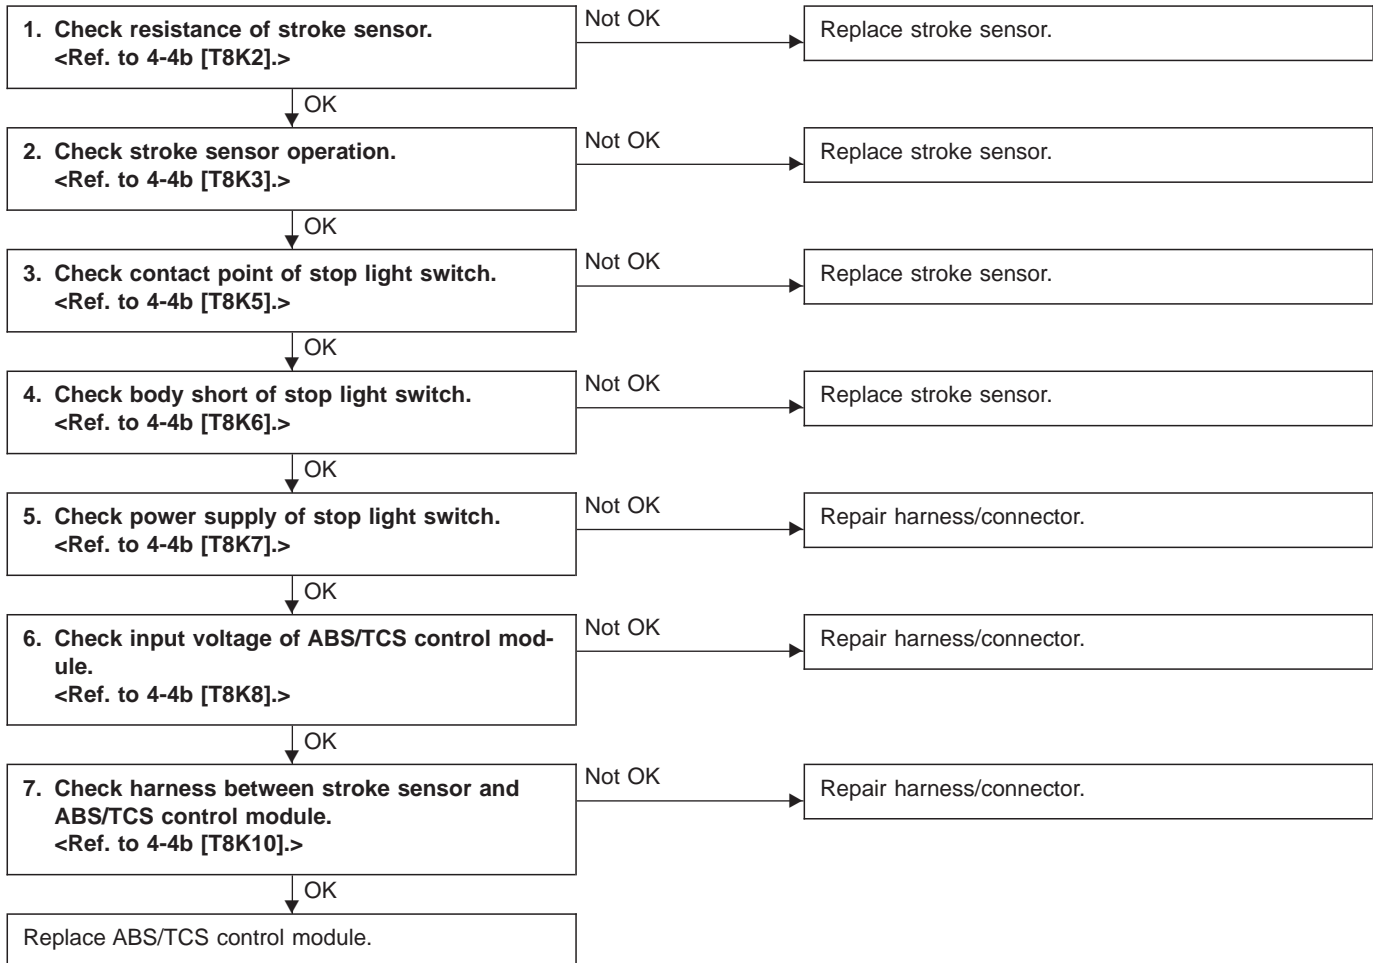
1. Check resistance of stroke sensor. <Ref. to 4-4b [T8K2].>

Not OK

Replace stroke sensor.

OK

2. Check stroke sensor operation. <Ref. to 4-4b [T8K3].>

Not OK

Replace stroke sensor.

OK

3. Check contact point of stop light switch. <Ref. to 4-4b [T8K5].>

Not OK

Replace stroke sensor.

OK

4. Check body short of stop light switch. <Ref. to 4-4b [T8K6].>

Not OK

Replace stroke sensor.

OK

5. Check power supply of stop light switch. <Ref. to 4-4b [T8K7].>

Not OK

Repair harness/connector.

OK

6. Check input voltage of ABS/TCS control module. <Ref. to 4-4b [T8K8].>

Not OK

Repair harness/connector.

OK

7. Check harness between stroke sensor and ABS/TCS control module. <Ref. to 4-4b [T8K10].>

Not OK

Repair harness/connector.

OK

Replace ABS/TCS control module.